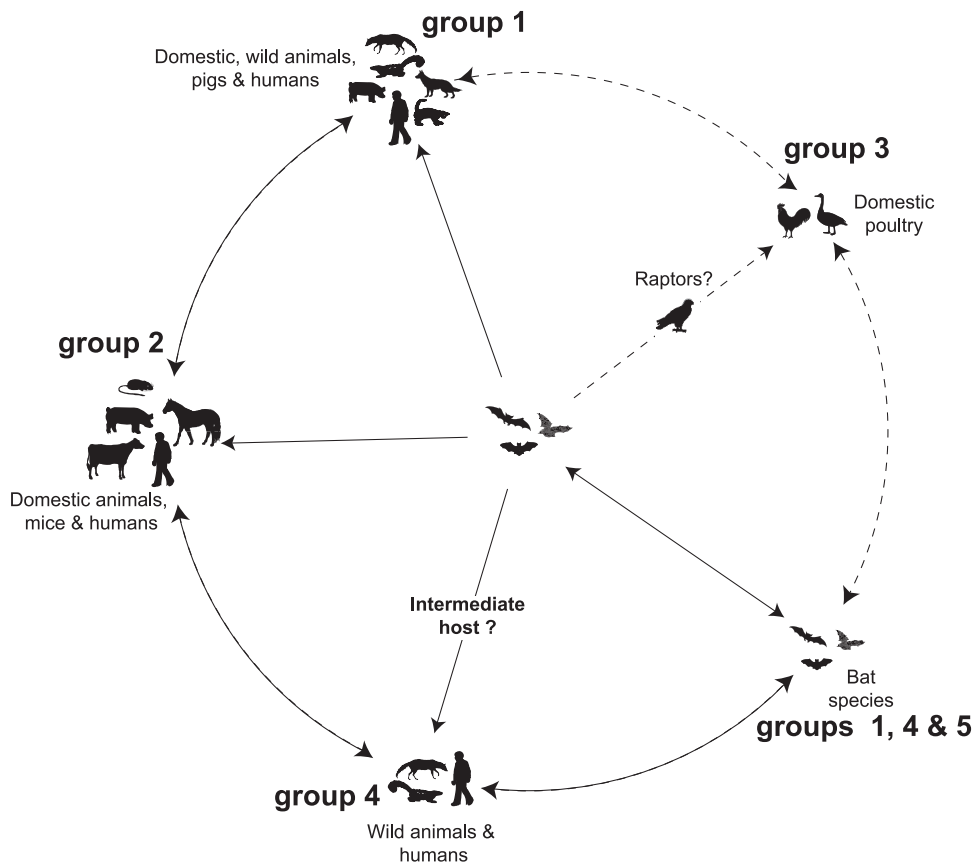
group 1

Domestic, wild animals, pigs & humans

group 3

Domestic poultry

Raptors?

group 2

Domestic animals, mice & humans

Intermediate host ?

Bat species

groups 1, 4 & 5

group 4

Wild animals & humans